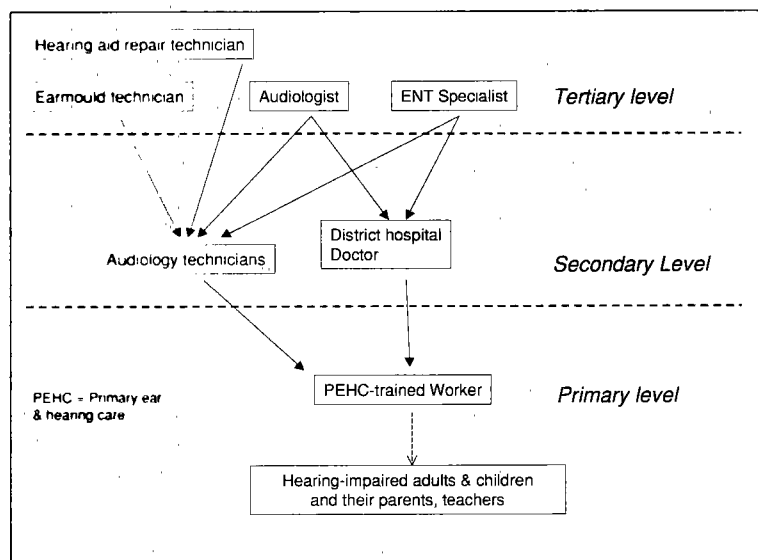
Hearing aid repair technician

Earmould technician

Audiologist

ENT Specialist

Tertiary level

Audiology technicians

District hospital Doctor

Secondary Level

PEHC = Primary ear & hearing care

PEHC-trained Worker

Primary level

Hearing-impaired adults & children and their parents, teachers